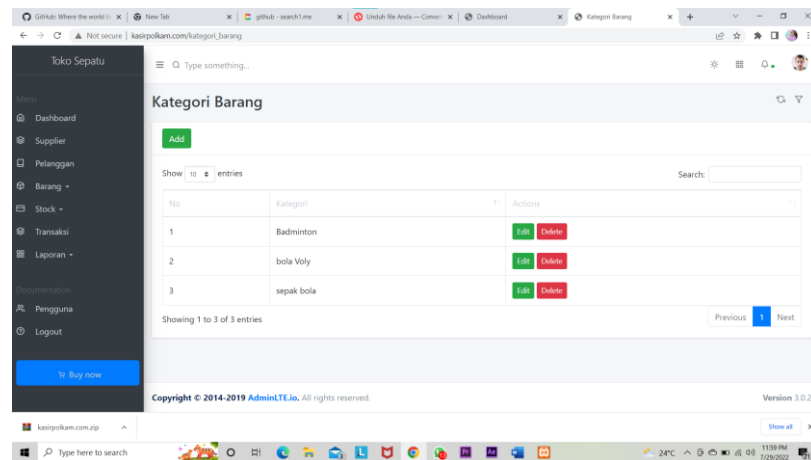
GitHub: Where the world b | New Tab | github - search1.me | Unduh file Anda — Conver | Dashboard | Kategori Barang

Not secure | kasirpolkam.com/kategori_barang

Toko Sepatu

Type something...

Menu
Dashboard
Supplier
Pelanggan
Barang
Stock
Transaksi
Laporan

Documentation
Pengguna
Logout

Buy now

Kategori Barang

Add

Show 10 entries

Search:

| No | Kategori | Actions |
|---|---|---|
| 1 | Badminton | Edit Delete |
| 2 | bola Voly | Edit Delete |
| 3 | sepak bola | Edit Delete |

Showing 1 to 3 of 3 entries

Previous 1 Next

Copyright © 2014-2019 AdminLTE.io. All rights reserved.

Version 3.0.2

kasirpolkam.com.zip

Show all

Type here to search

24°C

11:59 PM
7/29/2022